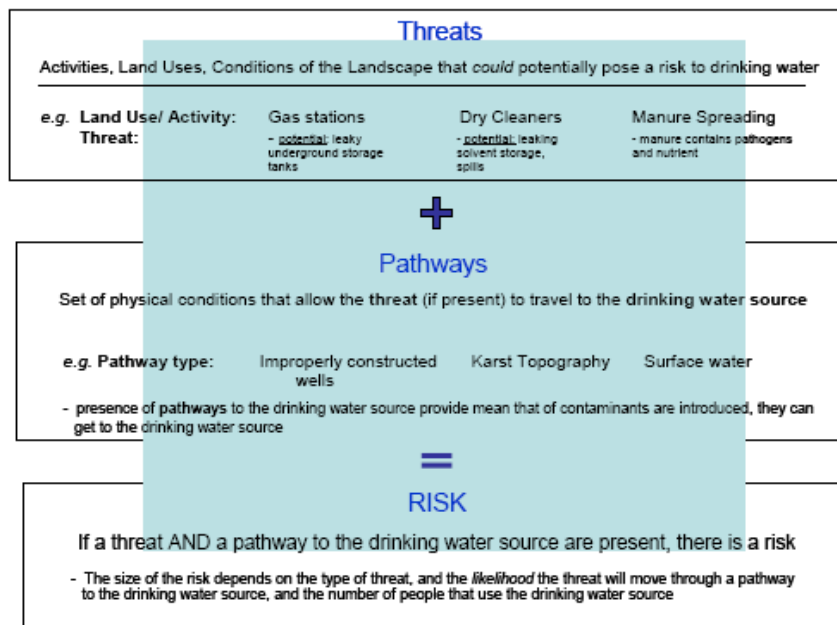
Threats

Activities, Land Uses, Conditions of the Landscape that *could* potentially pose a risk to drinking water

*e.g.* **Land Use/ Activity:** Gas stations Dry Cleaners Manure Spreading

**Threat:** - potential: leaky underground storage tanks - potential: leaking solvent storage, spills - manure contains pathogens and nutrient

+

Pathways

Set of physical conditions that allow the **threat** (if present) to travel to the **drinking water source**

*e.g.* **Pathway type:** Improperly constructed wells Karst Topography Surface water

- presence of **pathways** to the drinking water source provide mean that of contaminants are introduced, they can get to the drinking water source

=

RISK

If a threat AND a pathway to the drinking water source are present, there is a risk

- The size of the risk depends on the type of threat, and the *likelihood* the threat will move through a pathway to the drinking water source, and the number of people that use the drinking water source